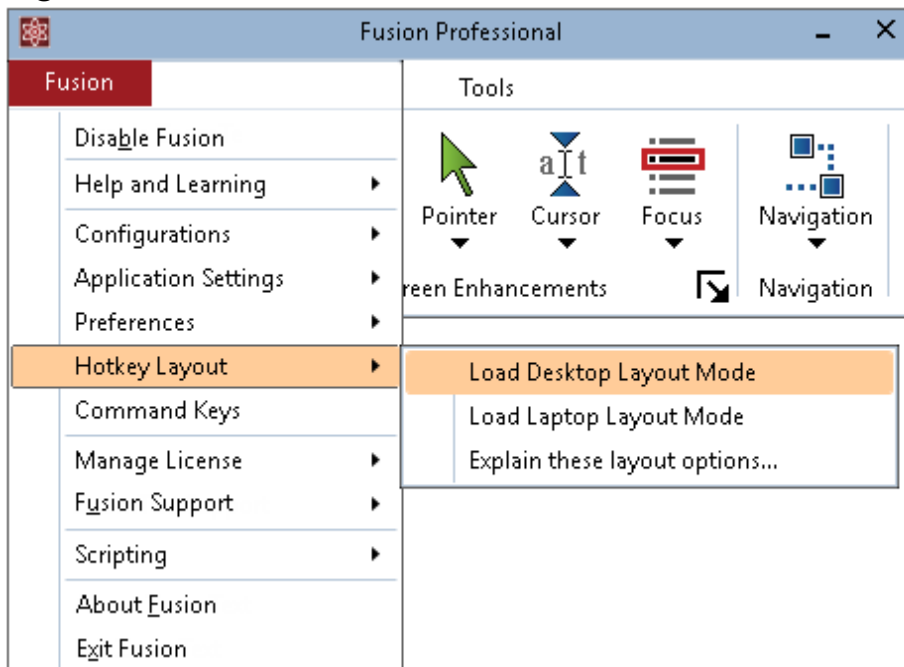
Fusion Professional

Fusion

Tools

Disable Fusion
Help and Learning
Configurations
Application Settings
Preferences
Hotkey Layout
Command Keys
Manage License
Fusion Support
Scripting
About Fusion
Exit Fusion

Pointer
a I t
Cursor
Focus
Navigation
reen Enhancements
Navigation

Load Desktop Layout Mode
Load Laptop Layout Mode
Explain these layout options...